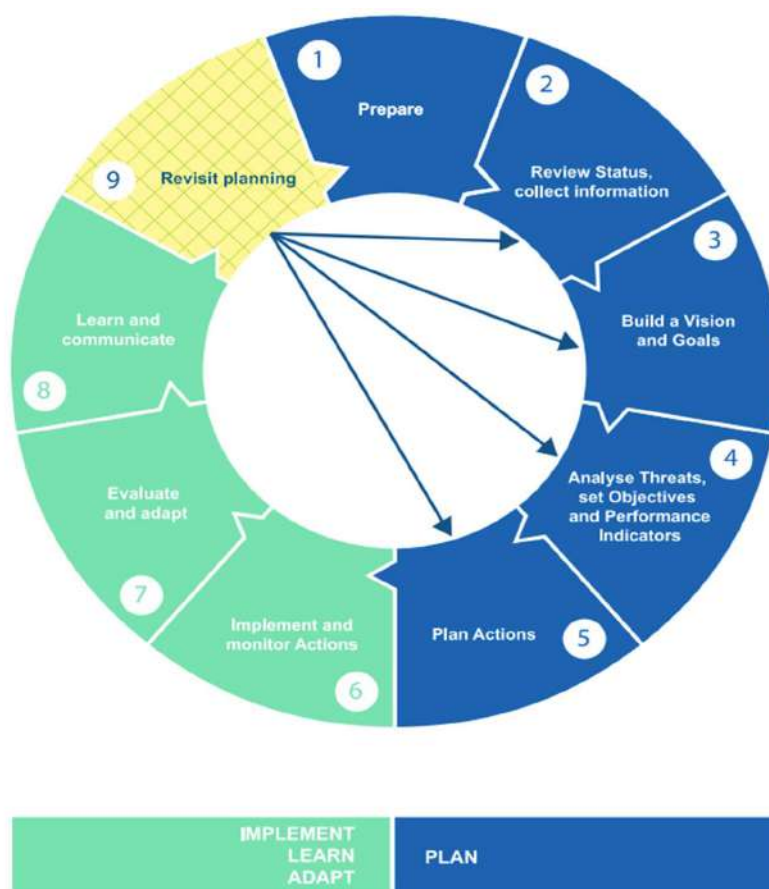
1
Prepare

2
Review Status, collect information

3
Build a Vision and Goals

4
Analyse Threats, set Objectives and Performance Indicators

5
Plan Actions

6
Implement and monitor Actions

7
Evaluate and adapt

8
Learn and communicate

9
Revisit planning

IMPLEMENT
LEARN
ADAPT

PLAN